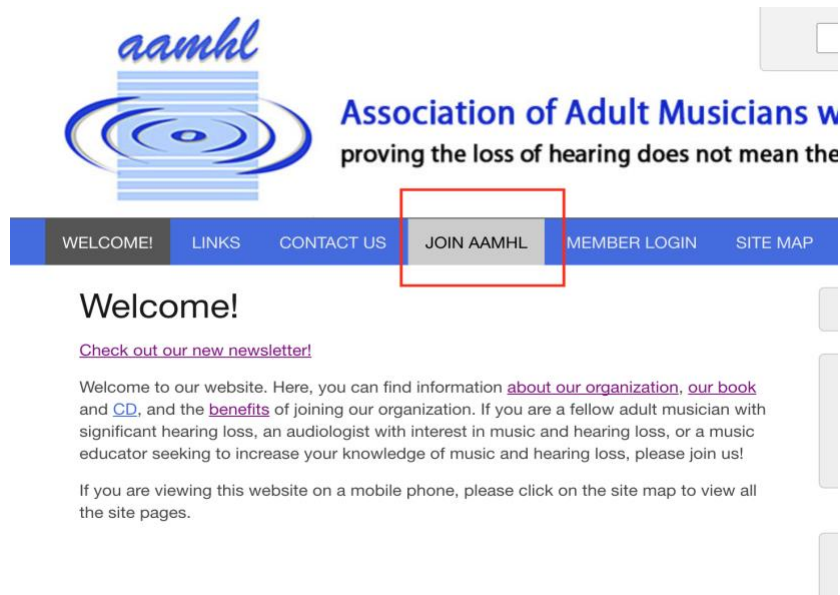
aamhl

Association of Adult Musicians w

proving the loss of hearing does not mean the

WELCOME! LINKS CONTACT US JOIN AAMHL MEMBER LOGIN SITE MAP

Welcome!

Check out our new newsletter!

Welcome to our website. Here, you can find information about our organization, our book and CD, and the benefits of joining our organization. If you are a fellow adult musician with significant hearing loss, an audiologist with interest in music and hearing loss, or a music educator seeking to increase your knowledge of music and hearing loss, please join us!

If you are viewing this website on a mobile phone, please click on the site map to view all the site pages.